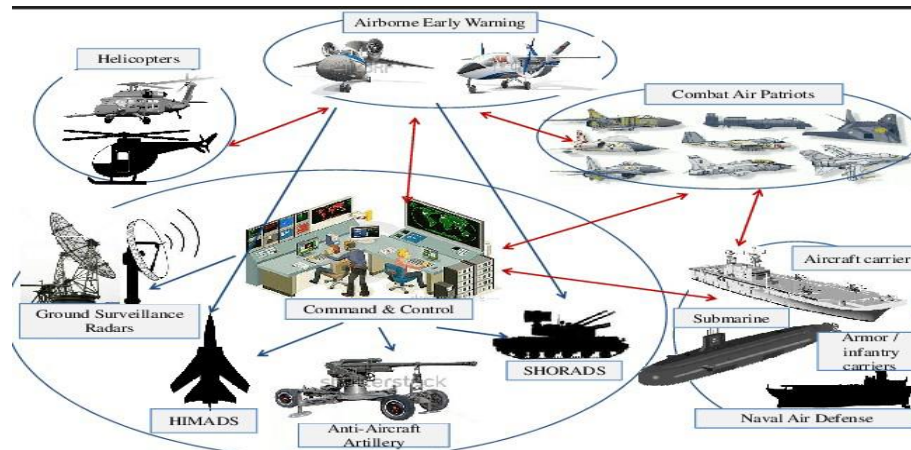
Airborne Early Warning

Helicopters

Combat Air Patriots

Ground Surveillance Radars

Command & Control

Aircraft carrier

Submarine

Armor / infantry carriers

SHORADS

HIMADS

Anti-Aircraft Artillery

shutterstock

Naval Air Defense